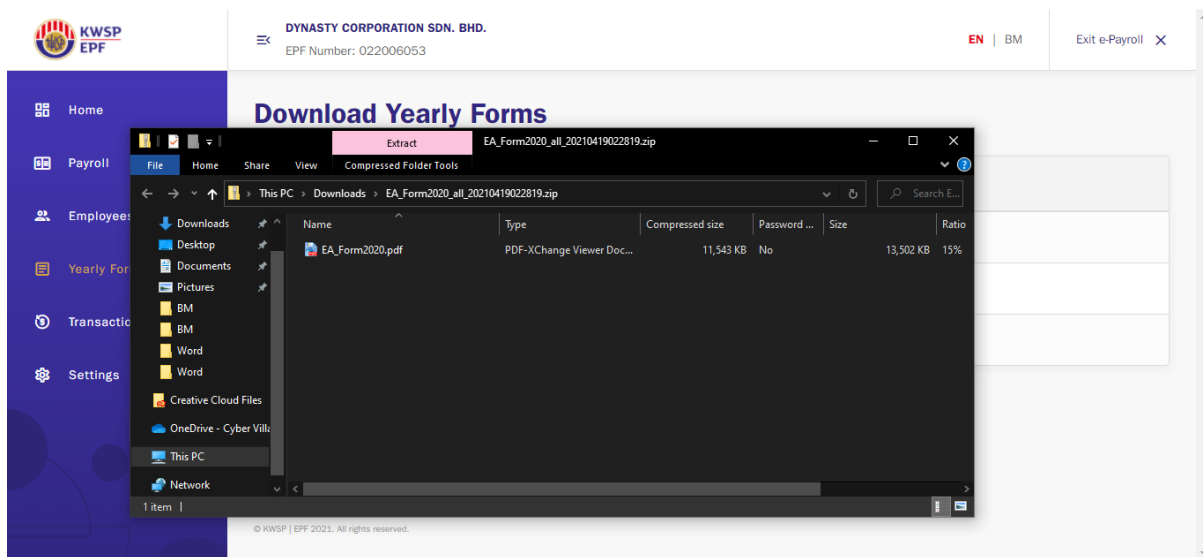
KWSP EPF

DYNASTY CORPORATION SDN. BHD.
EPF Number: 022006053

EN | BM

Exit e-Payroll ✕

Home
Payroll
Employees
Yearly For
Transactio
Settings

Download Yearly Forms

Extract
EA_Form2020_all_20210419022819.zip
File Home Share View Compressed Folder Tools

This PC > Downloads > EA_Form2020_all_20210419022819.zip

Search E...

Downloads
Desktop
Documents
Pictures
BM
BM
Word
Word
Creative Cloud Files
OneDrive - Cyber Villa
This PC
Network

| Name | Type | Compressed size | Password ... | Size | Ratio |
|---|---|---|---|---|---|
| EA_Form2020.pdf | PDF-XChange Viewer Doc... | 11,543 KB | No | 13,502 KB | 15% |

1 item |

© KWSP | EPF 2021. All rights reserved.